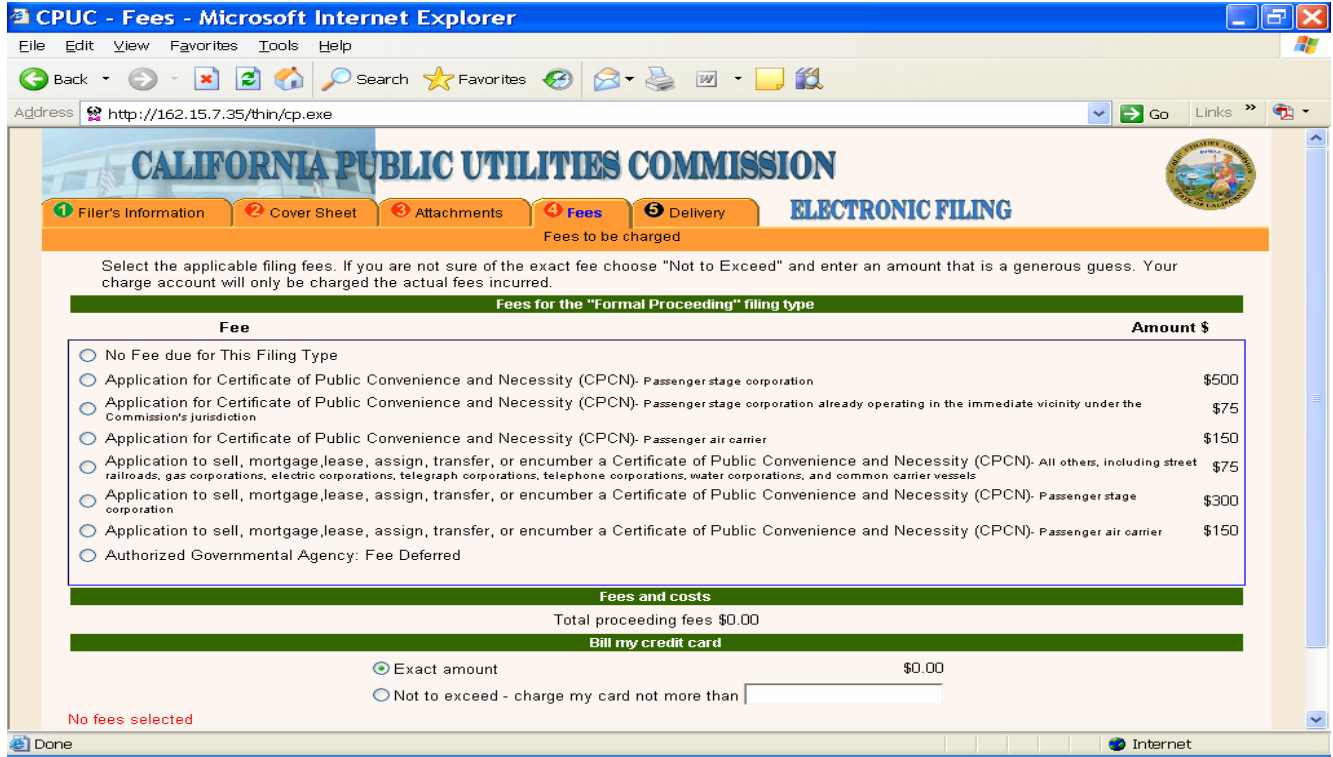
CPUC - Fees - Microsoft Internet Explorer

File Edit View Favorites Tools Help

Back Search Favorites

Address http://162.15.7.35/thin/cp.exe Go Links

CALIFORNIA PUBLIC UTILITIES COMMISSION

1 Filer's Information 2 Cover Sheet 3 Attachments 4 Fees 5 Delivery ELECTRONIC FILING

Fees to be charged

Select the applicable filing fees. If you are not sure of the exact fee choose "Not to Exceed" and enter an amount that is a generous guess. Your charge account will only be charged the actual fees incurred.

Fees for the "Formal Proceeding" filing type

| Fee | Amount $ |
|---|---|
| No Fee due for This Filing Type | |
| Application for Certificate of Public Convenience and Necessity (CPCN)- Passenger stage corporation | $500 |
| Application for Certificate of Public Convenience and Necessity (CPCN)- Passenger stage corporation already operating in the immediate vicinity under the Commission's jurisdiction | $75 |
| Application for Certificate of Public Convenience and Necessity (CPCN)- Passenger air carrier | $150 |
| Application to sell, mortgage,lease, assign, transfer, or encumber a Certificate of Public Convenience and Necessity (CPCN)- All others, including street railroads, gas corporations, electric corporations, telegraph corporations, telephone corporations, water corporations, and common carrier vessels | $75 |
| Application to sell, mortgage,lease, assign, transfer, or encumber a Certificate of Public Convenience and Necessity (CPCN)- Passenger stage corporation | $300 |
| Application to sell, mortgage,lease, assign, transfer, or encumber a Certificate of Public Convenience and Necessity (CPCN)- Passenger air carrier | $150 |
| Authorized Governmental Agency: Fee Deferred | |

Fees and costs

Total proceeding fees $0.00

Bill my credit card

Exact amount $0.00

Not to exceed - charge my card not more than

No fees selected

Done Internet